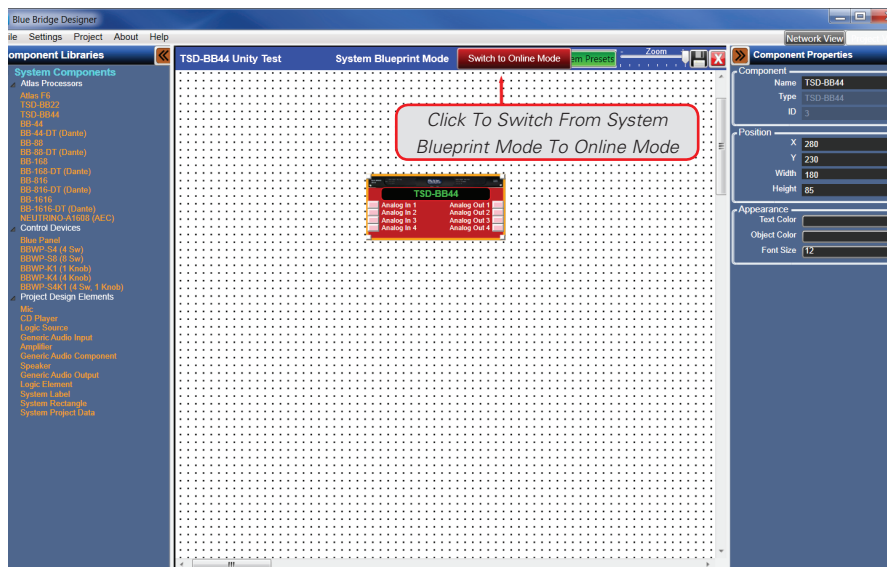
Blue Bridge Designer

ile Settings Project About Help

Network View

omponent Libraries

System Components
Atlas Processors
Atlas F6
TSD-BB22
TSD-BB44
BB-44
BB-44-DT (Dante)
BB-88
BB-88-DT (Dante)
BB-168
BB-168-DT (Dante)
BB-816
BB-816-DT (Dante)
BB-1616
BB-1616-DT (Dante)
NEUTRINO-A1608 (AEC)
Control Devices
Blue Panel
BBWP-S4 (4 Sw)
BBWP-S8 (8 Sw)
BBWP-K1 (1 Knob)
BBWP-K4 (4 Knob)
BBWP-S4K1 (4 Sw, 1 Knob)
Project Design Elements
Mic
CD Player
Logic Source
Generic Audio Input
Amplifier
Generic Audio Component
Speaker
Generic Audio Output
Logic Element
System Label
System Rectangle
System Project Data

TSD-BB44 Unity Test System Blueprint Mode Switch to Online Mode em Presets Zoom

Click To Switch From System Blueprint Mode To Online Mode

TSD-BB44
Analog In 1 Analog Out 1
Analog In 2 Analog Out 2
Analog In 3 Analog Out 3
Analog In 4 Analog Out 4

Component Properties
Component
Name TSD-BB44
Type TSD-BB44
ID 3
Position
X 280
Y 230
Width 180
Height 85
Appearance
Text Color
Object Color
Font Size 12